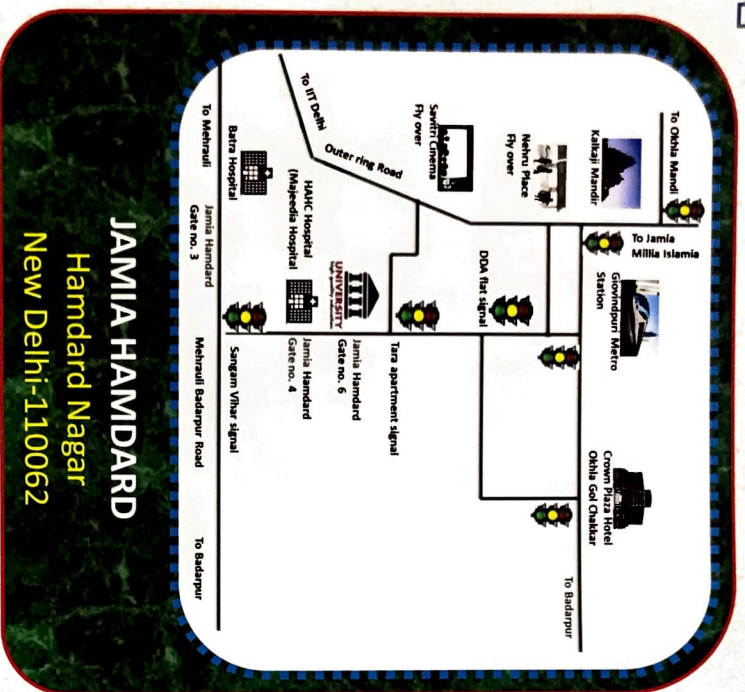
To Okhla Mandi

Kalkaji Mandir

Nehru Place Fly over

Savitri Cinema Fly over

To IIT Delhi

Outer ring Road

To Jamia Millia Islamia

Govindpuri Metro Station

DDA flat signal

Tara apartment signal

Jamia Hamdard Gate no. 6

UNIVERSITY

Batra Hospital

HAHC Hospital (Majeedia Hospital)

Jamia Hamdard Gate no. 4

Jamia Hamdard Gate no. 3

To Mehrauli

Sangam Vihar signal

Mehrauli Badarpur Road

To Badarpur

Crown Plaza Hotel Okhla Gol Chakkar

To Badarpur

JAMIA HAMDARD
Hamdard Nagar
New Delhi-110062